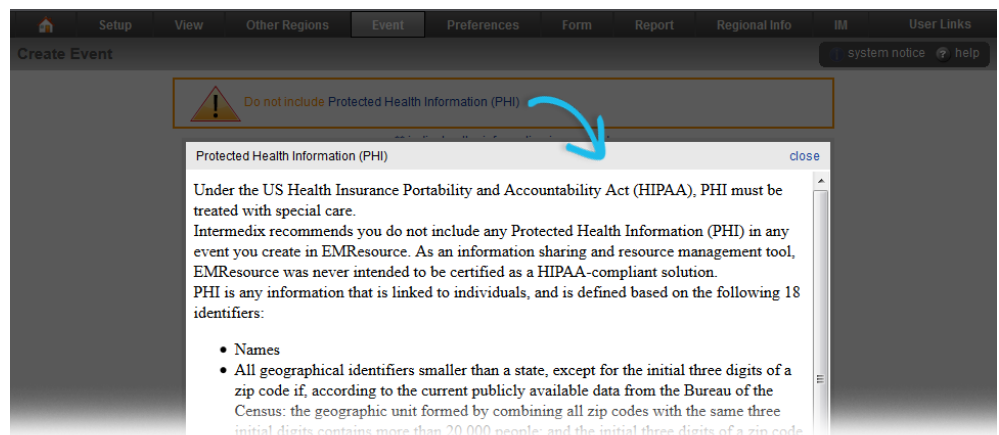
Setup View Other Regions Event Preferences Form Report Regional Info IM User Links

Create Event

system notice help

Do not include Protected Health Information (PHI)

Protected Health Information (PHI) close

Under the US Health Insurance Portability and Accountability Act (HIPAA), PHI must be treated with special care.
Intermedix recommends you do not include any Protected Health Information (PHI) in any event you create in EMResource. As an information sharing and resource management tool, EMResource was never intended to be certified as a HIPAA-compliant solution.
PHI is any information that is linked to individuals, and is defined based on the following 18 identifiers:

- Names
- All geographical identifiers smaller than a state, except for the initial three digits of a zip code if, according to the current publicly available data from the Bureau of the Census: the geographic unit formed by combining all zip codes with the same three initial digits contains more than 20,000 people; and the initial three digits of a zip code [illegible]